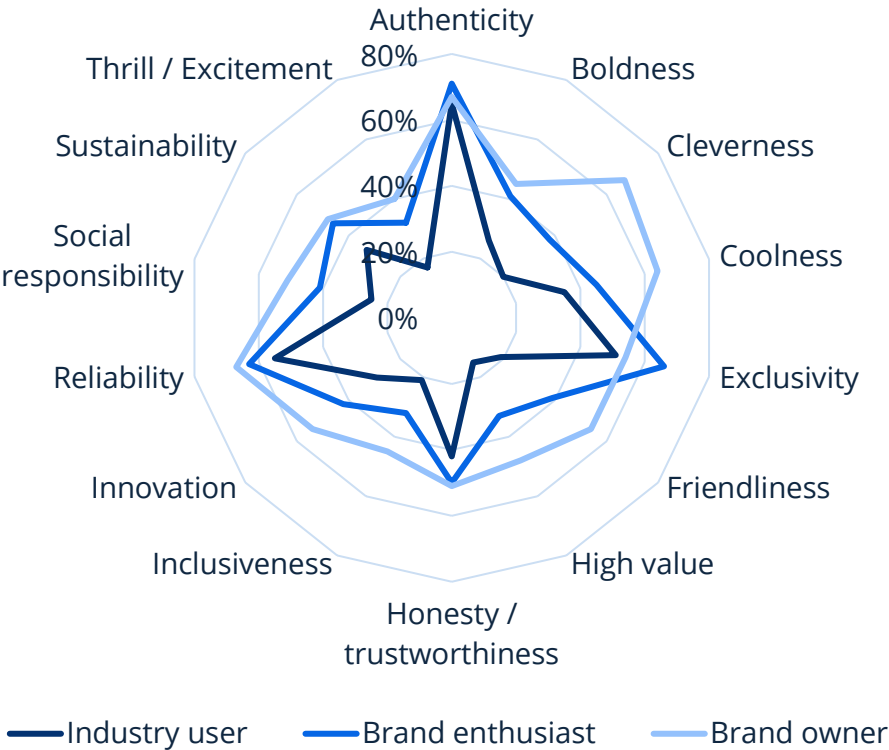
Authenticity
80%
60%
40%
20%
0%
Boldness
Cleverness
Coolness
Exclusivity
Friendliness
High value
Honesty / trustworthiness
Inclusiveness
Innovation
Reliability
Social responsibility
Sustainability
Thrill / Excitement

Industry user
Brand enthusiast
Brand owner